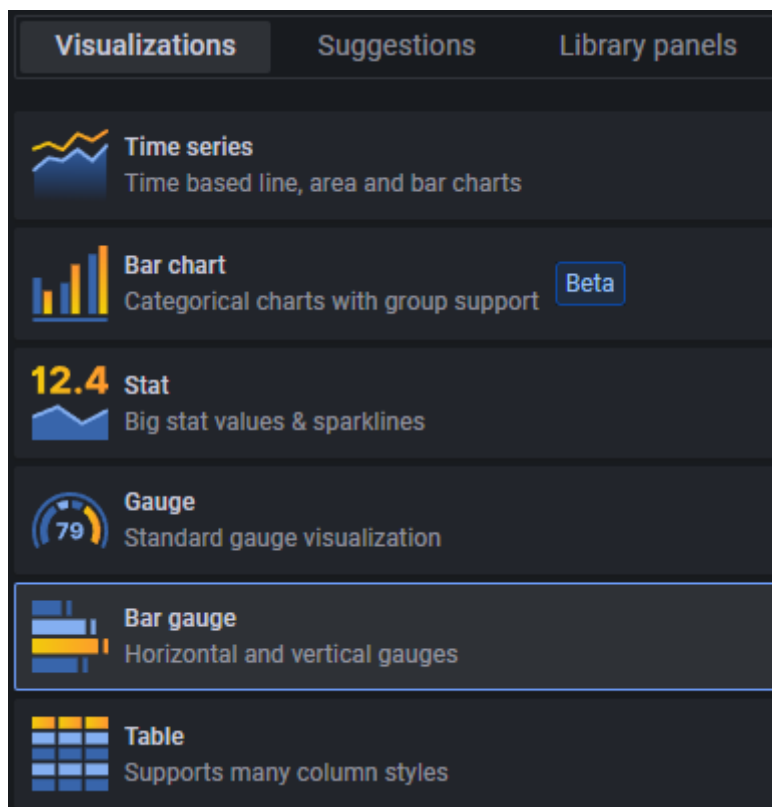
Visualizations Suggestions Library panels

Time series
Time based line, area and bar charts

Bar chart
Categorical charts with group support
Beta

12.4
Stat
Big stat values & sparklines

79
Gauge
Standard gauge visualization

Bar gauge
Horizontal and vertical gauges

Table
Supports many column styles